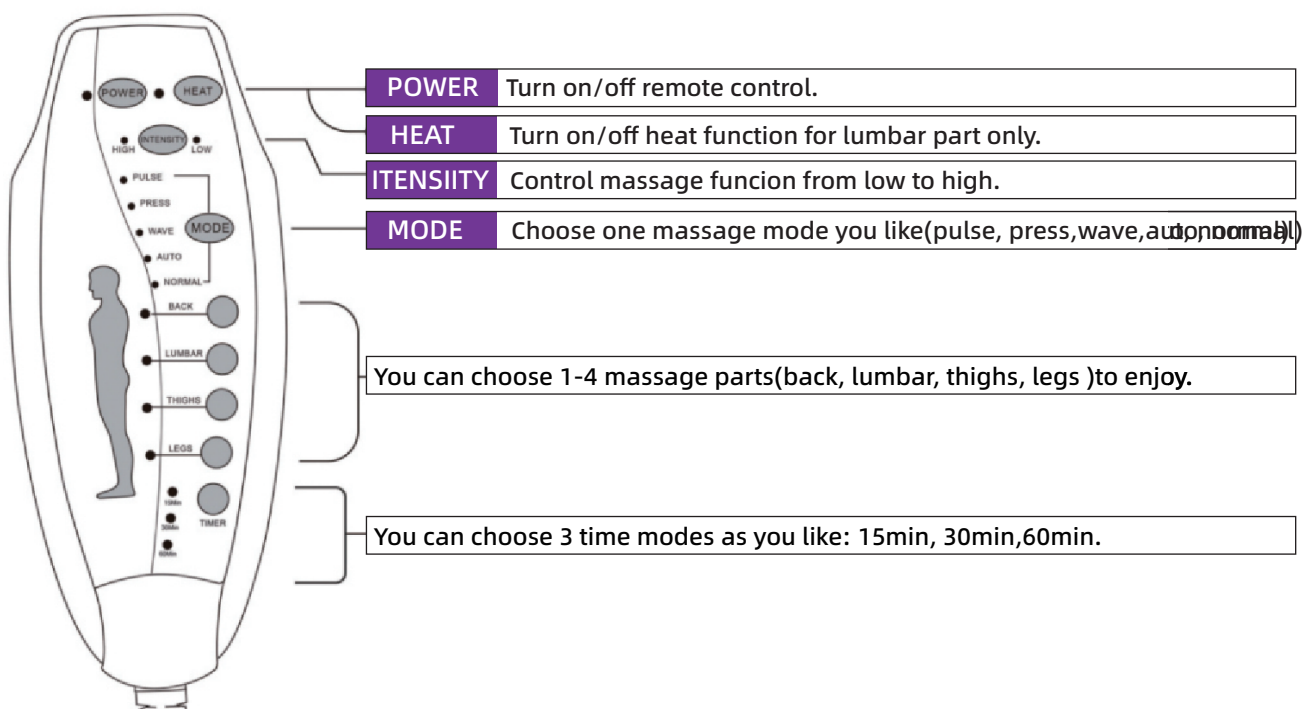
POWER
HEAT
HIGH
INTENSITY
LOW
PULSE
PRESS
WAVE
MODE
AUTO
NORMAL
BACK
LUMBAR
THIGHS
LEGS
15Min
TIMER
30Min
60Min

| POWER | Turn on/off remote control. |
|---|---|

| HEAT | Turn on/off heat function for lumbar part only. |
|---|---|

| ITENSIITY | Control massage funcion from low to high. |
|---|---|

| MODE | Choose one massage mode you like(pulse, press,wave,auto,normal) |
|---|---|

You can choose 1-4 massage parts(back, lumbar, thighs, legs )to enjoy.

You can choose 3 time modes as you like: 15min, 30min,60min.